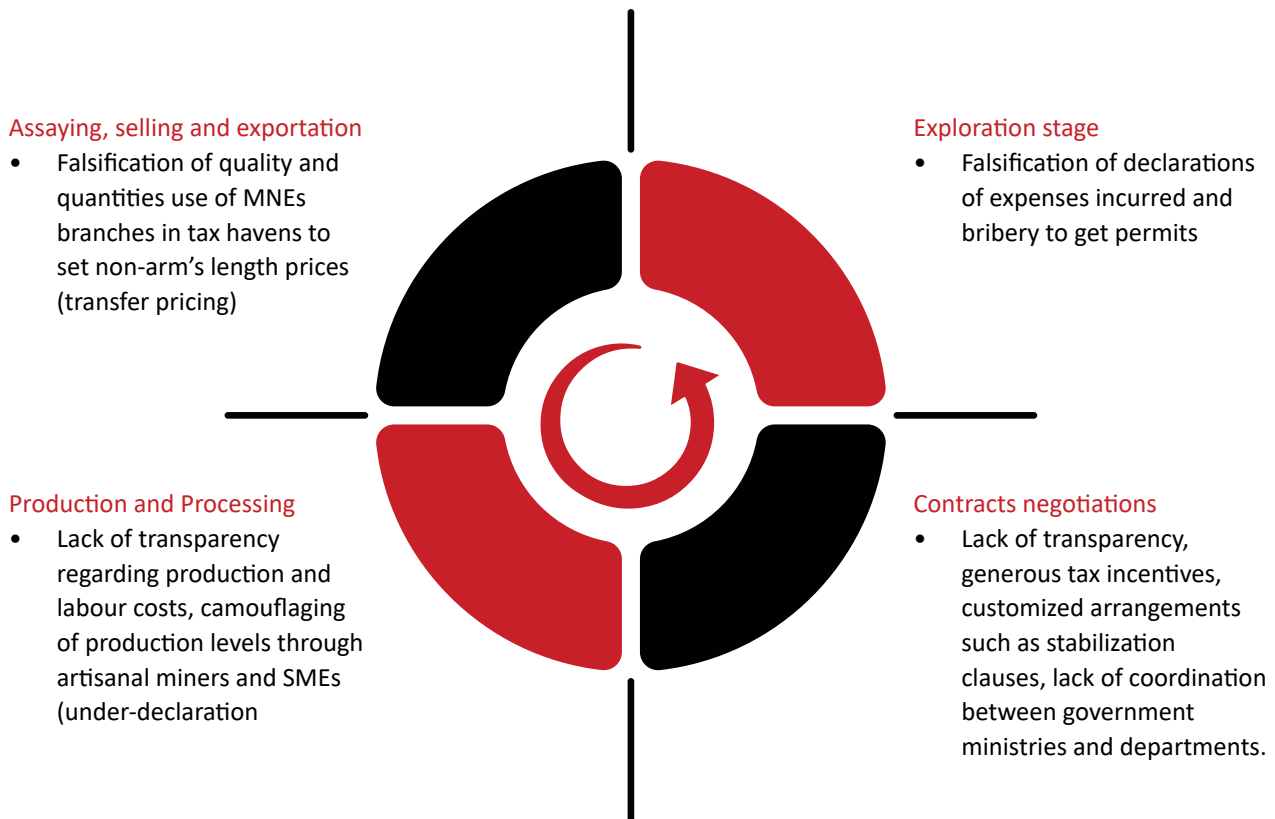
Assaying, selling and exportation
• Falsification of quality and quantities use of MNEs branches in tax havens to set non-arm's length prices (transfer pricing)

Exploration stage
• Falsification of declarations of expenses incurred and bribery to get permits

Production and Processing
• Lack of transparency regarding production and labour costs, camouflaging of production levels through artisanal miners and SMEs (under-declaration

Contracts negotiations
• Lack of transparency, generous tax incentives, customized arrangements such as stabilization clauses, lack of coordination between government ministries and departments.